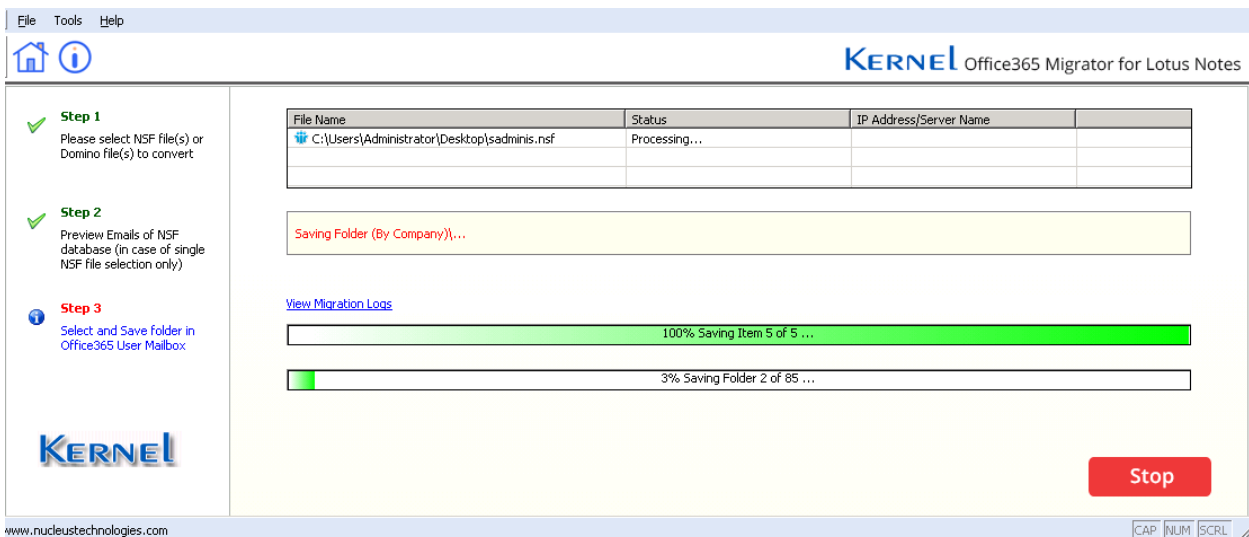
File Tools Help

KERNEL Office365 Migrator for Lotus Notes

Step 1
Please select NSF file(s) or Domino file(s) to convert

Step 2
Preview Emails of NSF database (in case of single NSF file selection only)

Step 3
Select and Save folder in Office365 User Mailbox

KERNEL

| File Name | Status | IP Address/Server Name | |
|---|---|---|---|
| C:\Users\Administrator\Desktop\sadminis.nsf | Processing... | | |
| | | | |
| | | | |

Saving Folder (By Company)\...

View Migration Logs

100% Saving Item 5 of 5 ...

3% Saving Folder 2 of 85 ...

Stop

www.nucleustechnologies.com

CAP NUM SCRL